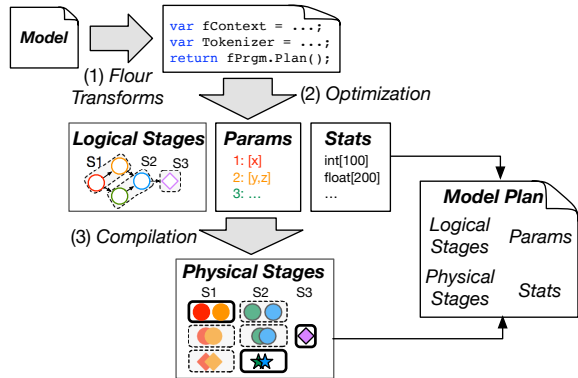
Model

var fContext = ...;
var Tokenizer = ...;
return fPrgm.Plan();

(1) Flour Transforms

(2) Optimization

Logical Stages

S1 S2 S3

Params

1: [x]
2: [y,z]
3: ...

Stats

int[100]
float[200]
...

Model Plan

Logical Stages

Params

Physical Stages

Stats

(3) Compilation

Physical Stages

S1 S2 S3